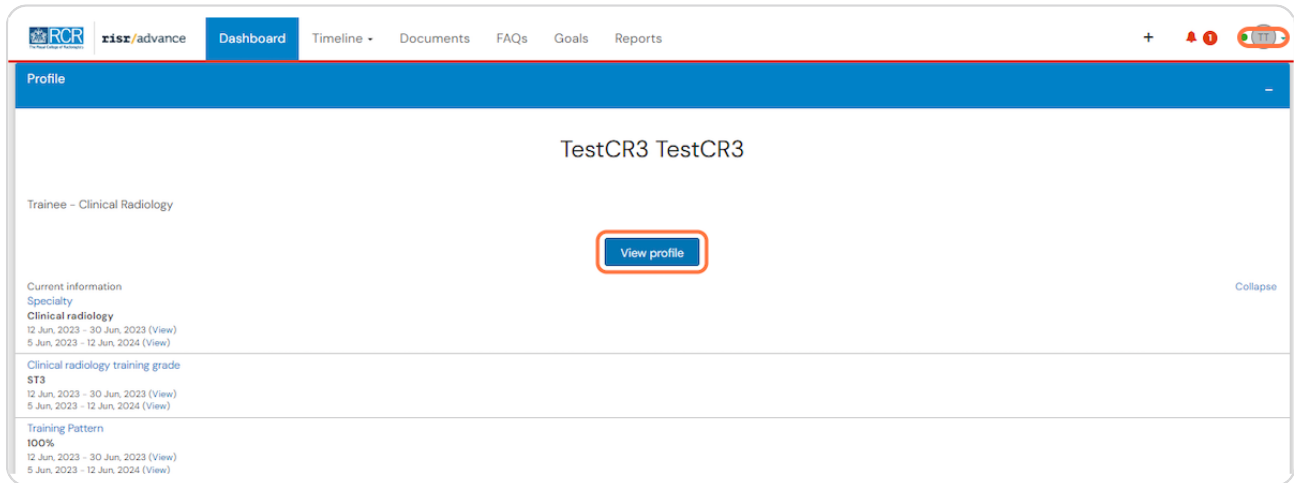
RCR The Royal College of Radiologists risr/advance Dashboard Timeline Documents FAQs Goals Reports + 1 TT

Profile
–

TestCR3 TestCR3

Trainee - Clinical Radiology

View profile

Current information
Collapse

Specialty
Clinical radiology
12 Jun, 2023 - 30 Jun, 2023 (View)
5 Jun, 2023 - 12 Jun, 2024 (View)

Clinical radiology training grade
ST3
12 Jun, 2023 - 30 Jun, 2023 (View)
5 Jun, 2023 - 12 Jun, 2024 (View)

Training Pattern
100%
12 Jun, 2023 - 30 Jun, 2023 (View)
5 Jun, 2023 - 12 Jun, 2024 (View)